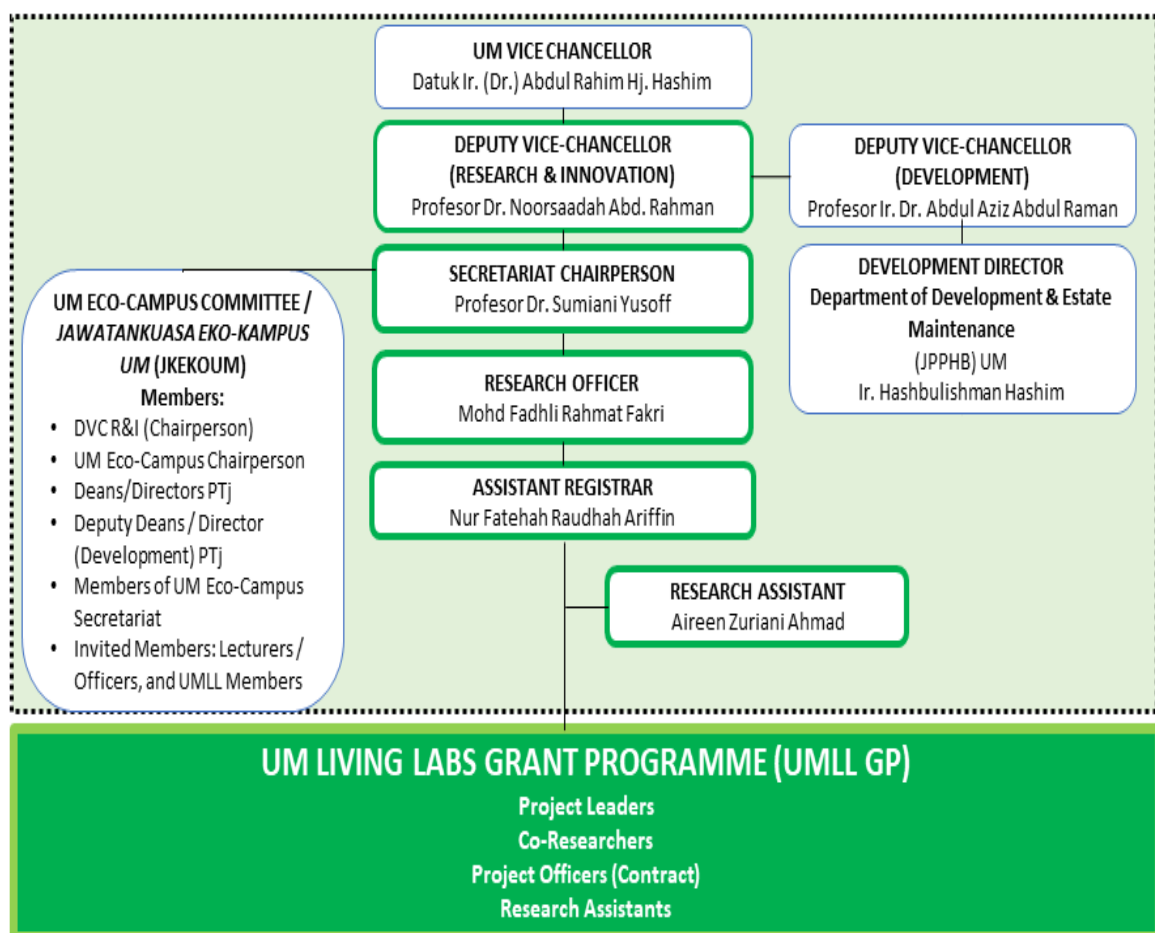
UM VICE CHANCELLOR
Datuk Ir. (Dr.) Abdul Rahim Hj. Hashim

DEPUTY VICE-CHANCELLOR
(RESEARCH & INNOVATION)
Profesor Dr. Noorsaadah Abd. Rahman

DEPUTY VICE-CHANCELLOR
(DEVELOPMENT)
Profesor Ir. Dr. Abdul Aziz Abdul Raman

SECRETARIAT CHAIRPERSON
Profesor Dr. Sumiani Yusoff

DEVELOPMENT DIRECTOR
Department of Development & Estate Maintenance
(JPPHB) UM
Ir. Hashbulishman Hashim

UM ECO-CAMPUS COMMITTEE / JAWATANKUASA EKO-KAMPUS UM (JKEKOUM)
Members:
• DVC R&I (Chairperson)
• UM Eco-Campus Chairperson
• Deans/Directors PTj
• Deputy Deans / Director (Development) PTj
• Members of UM Eco-Campus Secretariat
• Invited Members: Lecturers / Officers, and UMLL Members

RESEARCH OFFICER
Mohd Fadhli Rahmat Fakri

ASSISTANT REGISTRAR
Nur Fatehah Raudhah Ariffin

RESEARCH ASSISTANT
Aireen Zuriani Ahmad

UM LIVING LABS GRANT PROGRAMME (UMLL GP)
Project Leaders
Co-Researchers
Project Officers (Contract)
Research Assistants